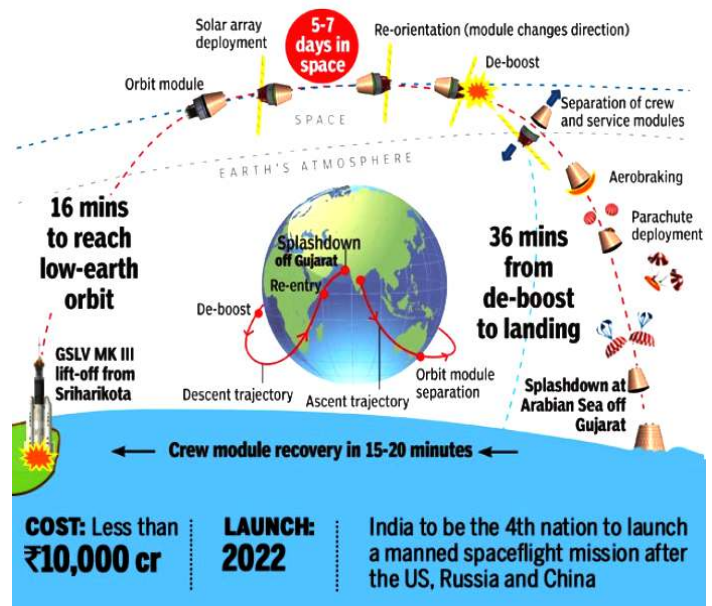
Solar array deployment

5-7 days in space

Re-orientation (module changes direction)

Orbit module

De-boost

SPACE

Separation of crew and service modules

EARTH'S ATMOSPHERE

Aerobraking

16 mins to reach low-earth orbit

Parachute deployment

Splashdown off Gujarat

Re-entry

36 mins from de-boost to landing

De-boost

GSLV MK III lift-off from Sriharikota

Descent trajectory

Ascent trajectory

Orbit module separation

Splashdown at Arabian Sea off Gujarat

Crew module recovery in 15-20 minutes

COST: Less than ₹10,000 cr

LAUNCH: 2022

India to be the 4th nation to launch a manned spaceflight mission after the US, Russia and China